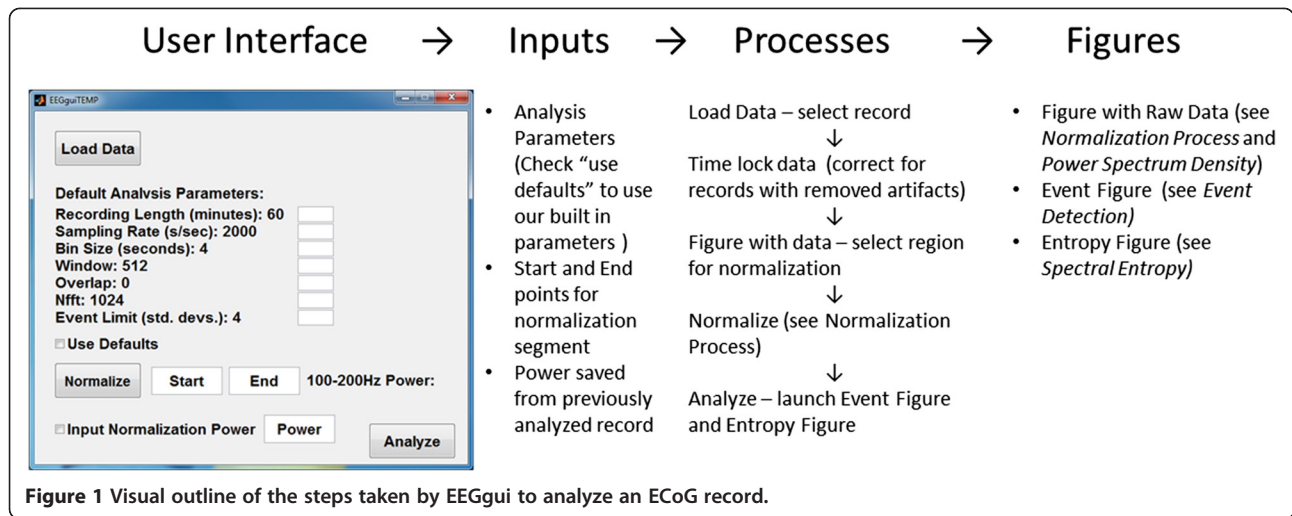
User Interface → Inputs → Processes → Figures

EEGguiTEMP

Load Data

Default Analysis Parameters:
Recording Length (minutes): 60
Sampling Rate (s/sec): 2000
Bin Size (seconds): 4
Window: 512
Overlap: 0
Nfft: 1024
Event Limit (std. devs.): 4

Use Defaults

Normalize Start End 100-200Hz Power:

Input Normalization Power Power Analyze

• Analysis Parameters (Check "use defaults" to use our built in parameters )
• Start and End points for normalization segment
• Power saved from previously analyzed record

Load Data – select record
↓
Time lock data (correct for records with removed artifacts)
↓
Figure with data – select region for normalization
↓
Normalize (see Normalization Process)
↓
Analyze – launch Event Figure and Entropy Figure

• Figure with Raw Data (see *Normalization Process* and *Power Spectrum Density*)
• Event Figure (see *Event Detection)*
• Entropy Figure (see *Spectral Entropy)*

**Figure 1 Visual outline of the steps taken by EEGgui to analyze an ECoG record.**